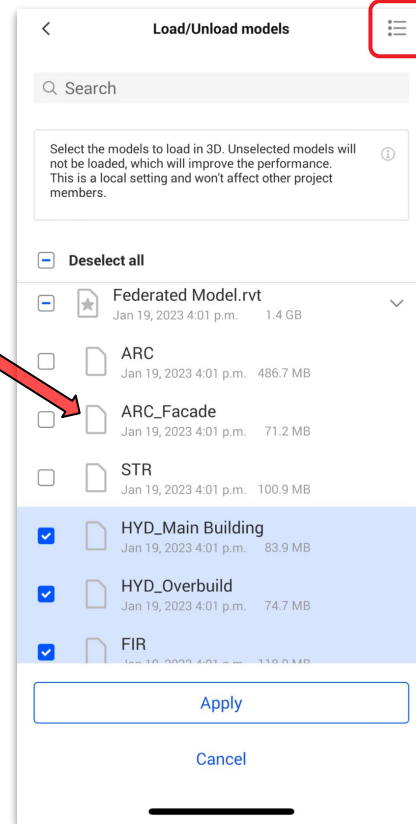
Load/Unload models

Search

Select the models to load in 3D. Unselected models will not be loaded, which will improve the performance. This is a local setting and won't affect other project members.

Deselect all

Federated Model.rvt
Jan 19, 2023 4:01 p.m. 1.4 GB

ARC
Jan 19, 2023 4:01 p.m. 486.7 MB

ARC_Facade
Jan 19, 2023 4:01 p.m. 71.2 MB

STR
Jan 19, 2023 4:01 p.m. 100.9 MB

HYD_Main Building
Jan 19, 2023 4:01 p.m. 83.9 MB

HYD_Overbuild
Jan 19, 2023 4:01 p.m. 74.7 MB

FIR
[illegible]

Apply

Cancel